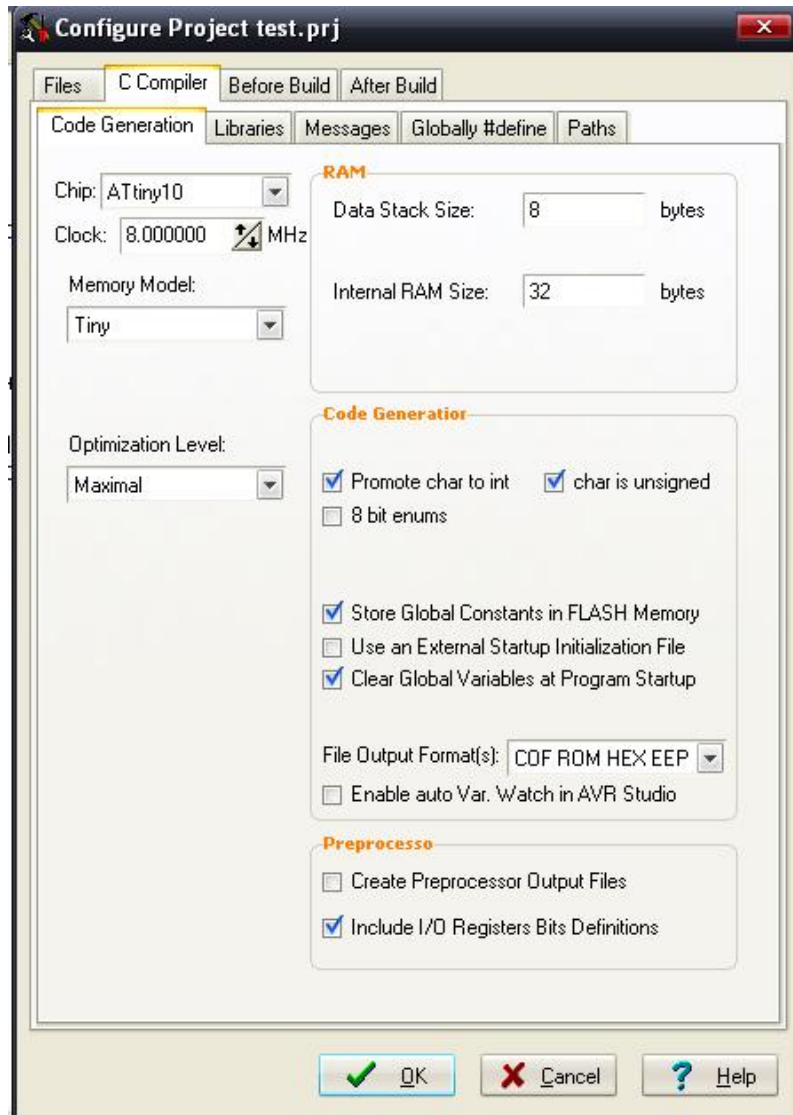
Configure Project test.prj

Files | C Compiler | Before Build | After Build

Code Generation | Libraries | Messages | Globally #define | Paths

Chip: ATtiny10
Clock: 8.000000 MHz

Memory Model:
Tiny

Optimization Level:
Maximal

RAM
Data Stack Size: 8 bytes
Internal RAM Size: 32 bytes

Code Generatior
Promote char to int
char is unsigned
8 bit enums

Store Global Constants in FLASH Memory
Use an External Startup Initialization File
Clear Global Variables at Program Startup

File Output Format(s): COF ROM HEX EEP
Enable auto Var. Watch in AVR Studio

Preprocesso
Create Preprocessor Output Files
Include I/O Registers Bits Definitions

OK
Cancel
Help